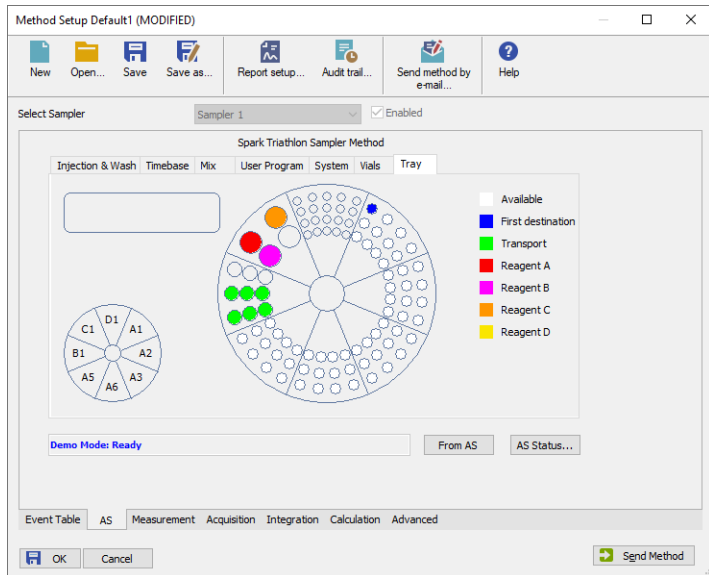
Method Setup Default1 (MODIFIED)

New
Open...
Save
Save as...
Report setup...
Audit trail...
Send method by e-mail...
Help

Select Sampler
Sampler 1
Enabled

Spark Triathlon Sampler Method

Injection & Wash
Timebase
Mix
User Program
System
Vials
Tray

D1
A1
C1
B1
A2
A5
A3
A6

Available
First destination
Transport
Reagent A
Reagent B
Reagent C
Reagent D

Demo Mode: Ready
From AS
AS Status...

Event Table
AS
Measurement
Acquisition
Integration
Calculation
Advanced

OK
Cancel
Send Method